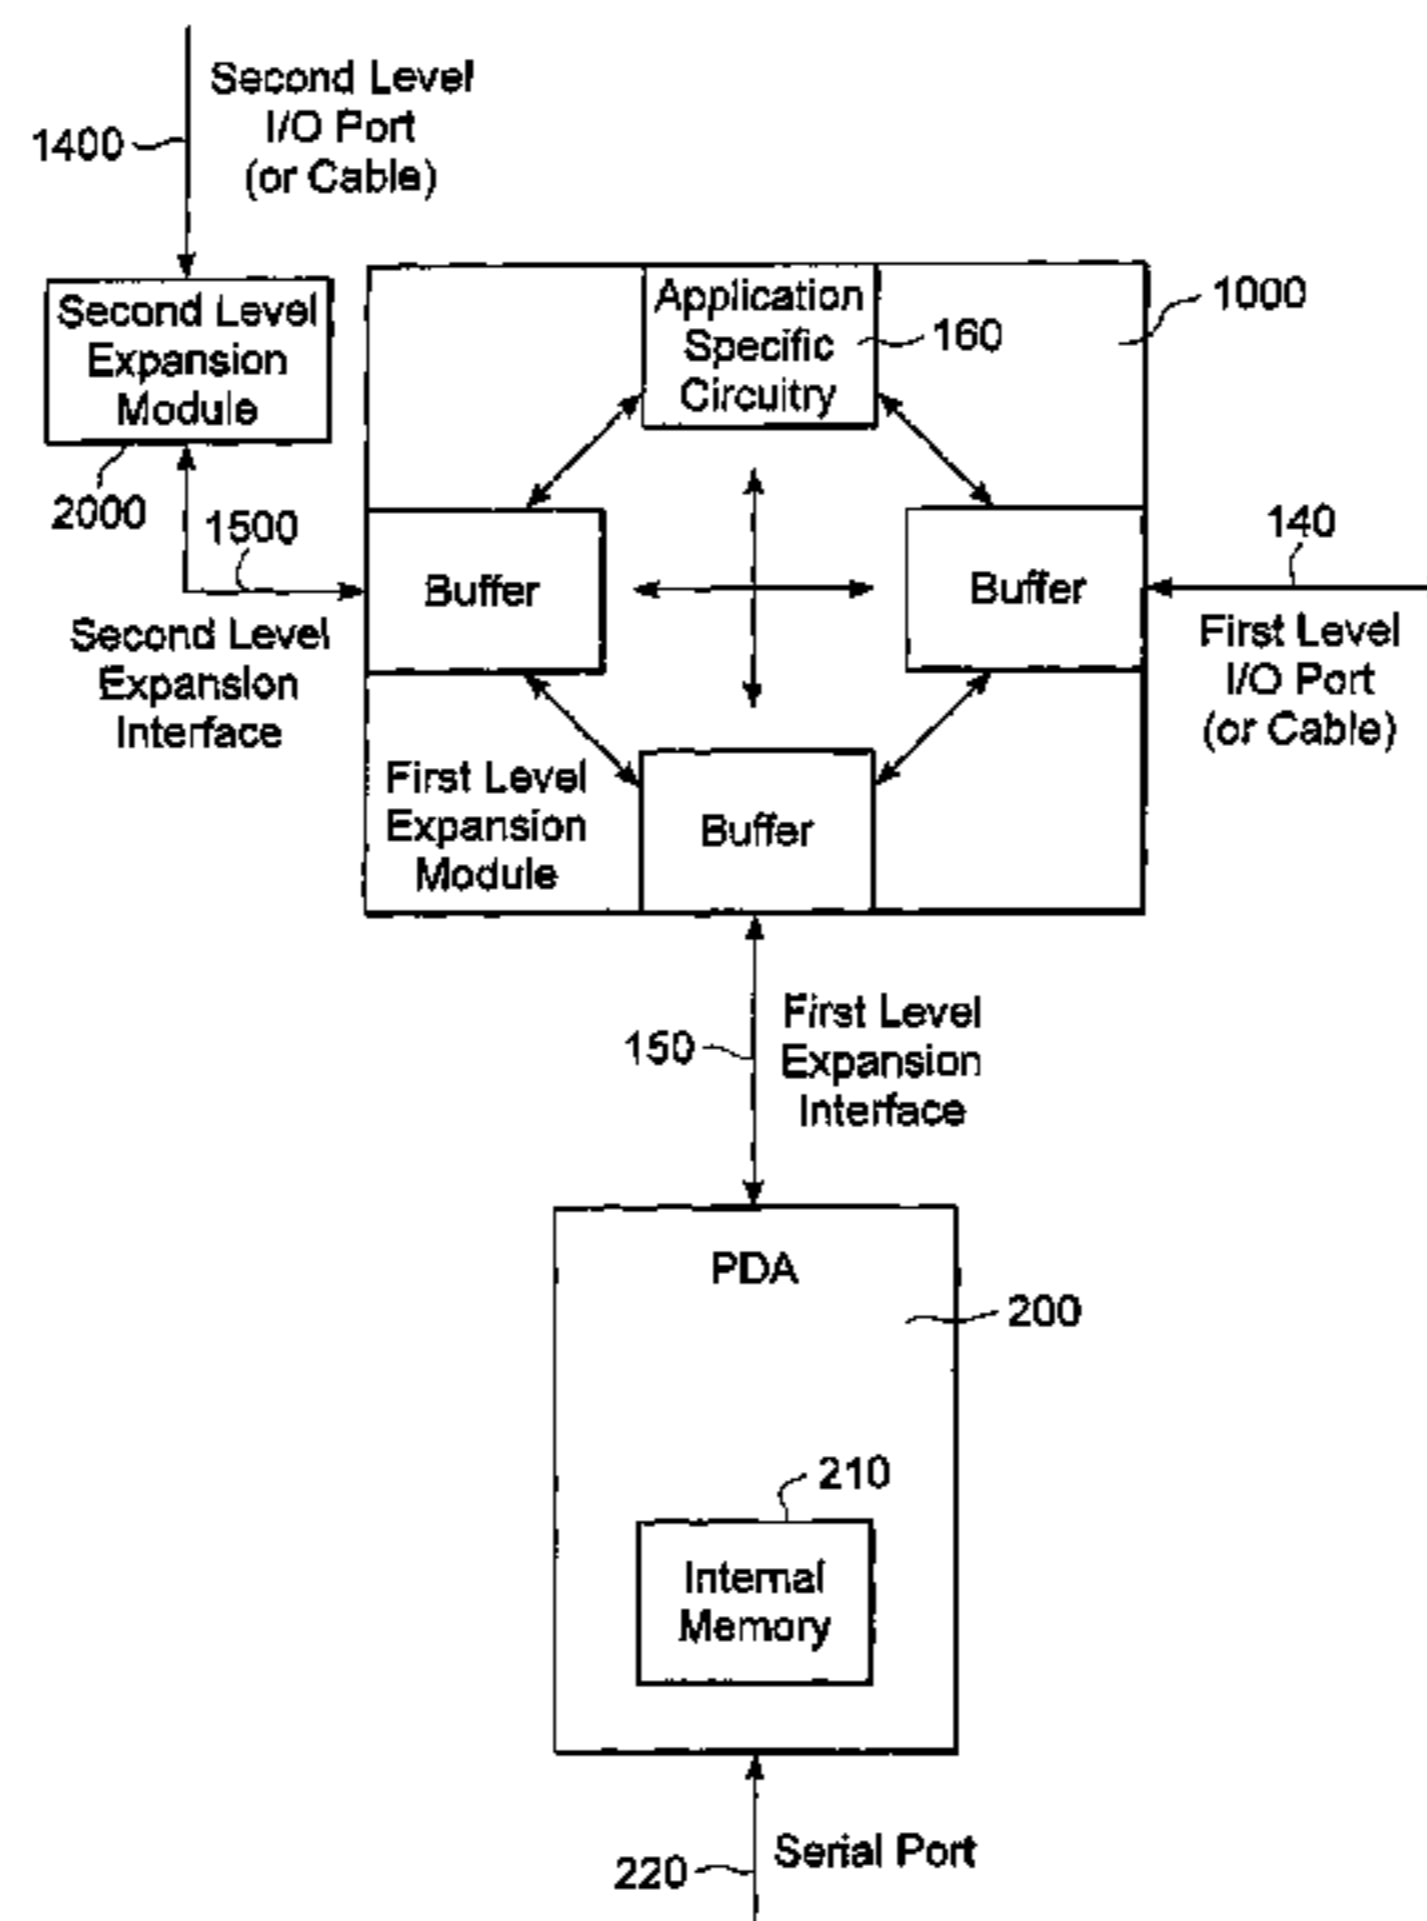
Second Level I/O Port (or Cable)

1400

Second Level Expansion Module

2000

1500

Second Level Expansion Interface

Application Specific Circuitry

160

1000

Buffer

Buffer

140

First Level I/O Port (or Cable)

First Level Expansion Module

Buffer

150

First Level Expansion Interface

PDA

200

210

Internal Memory

220

Serial Port